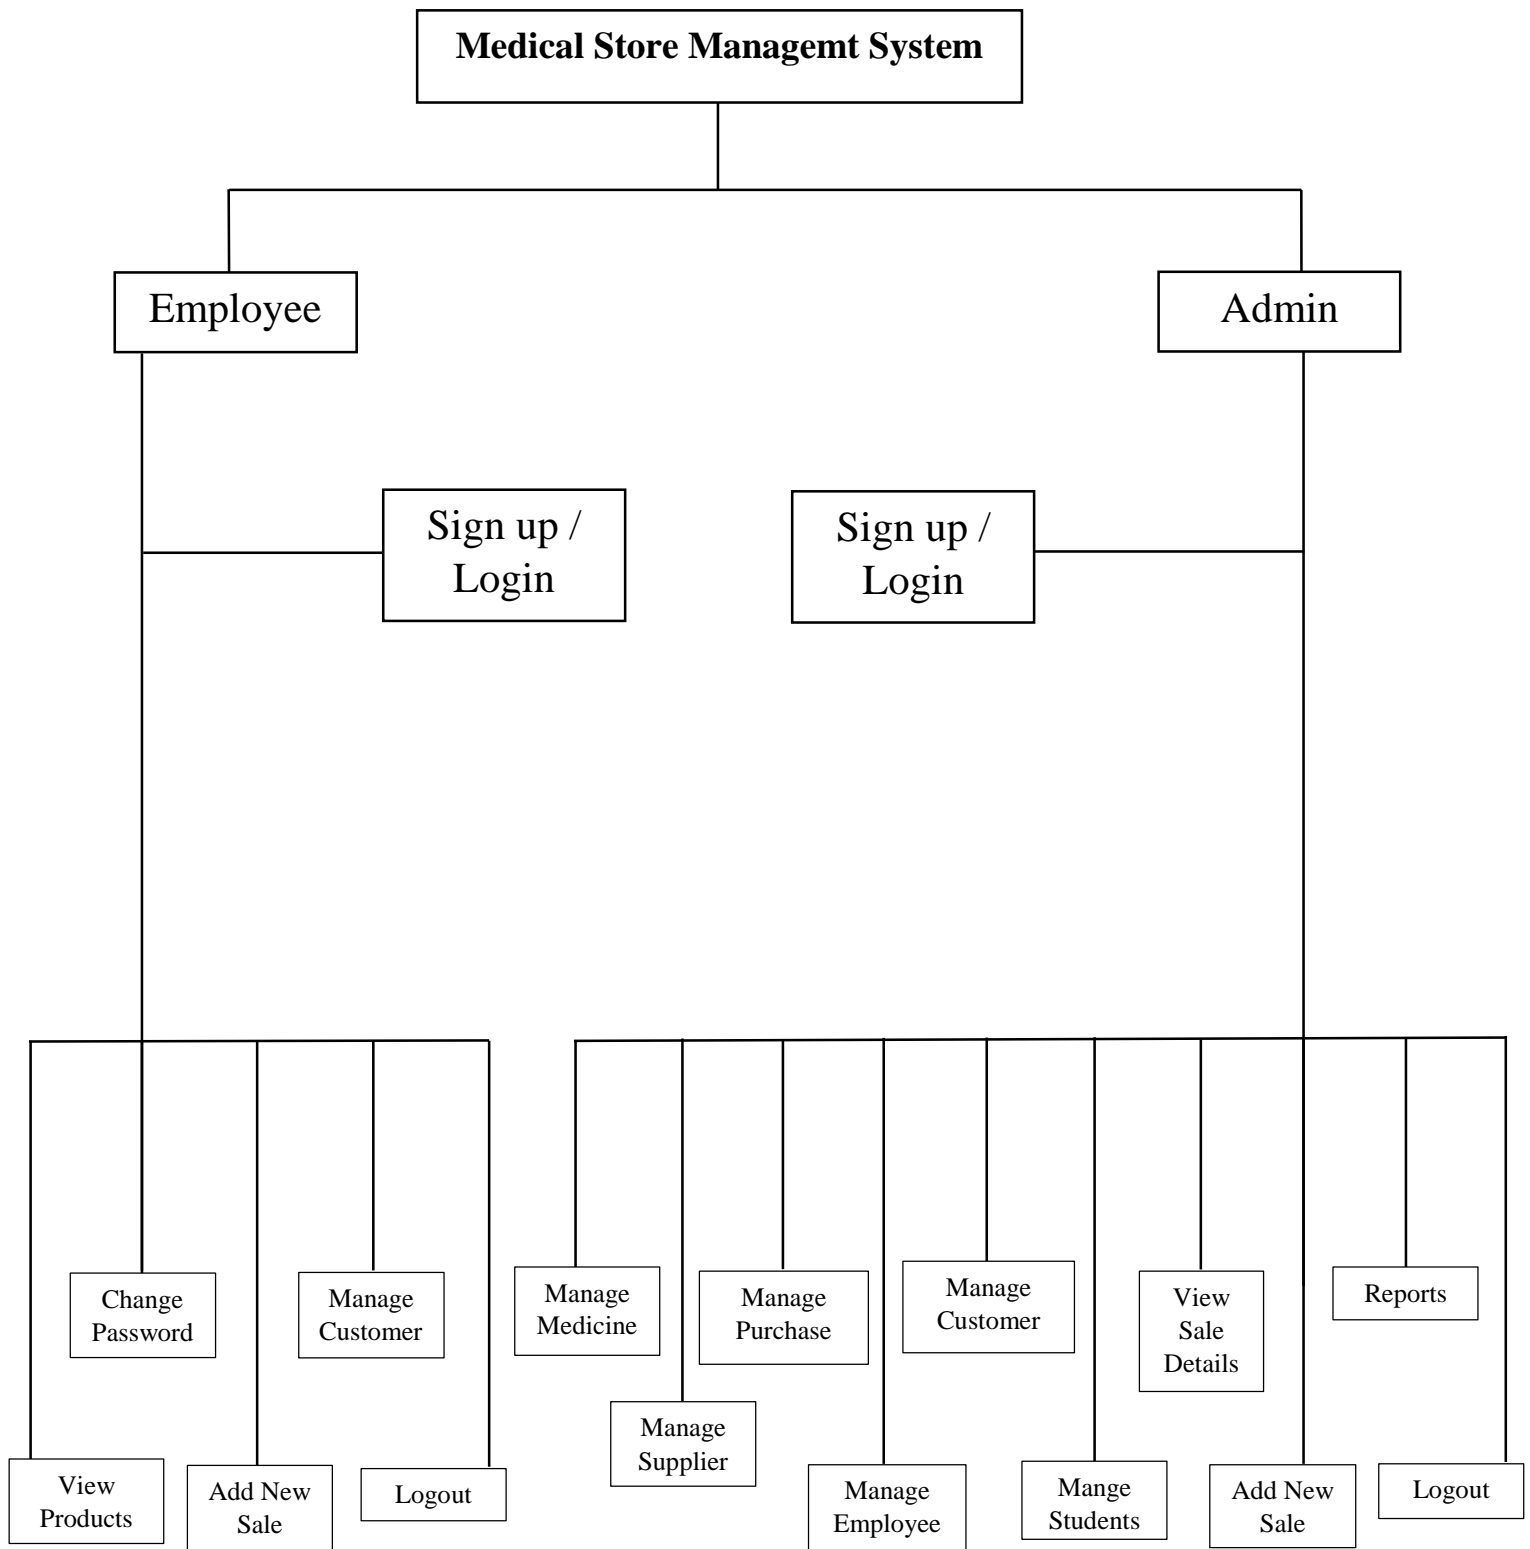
Medical Store Managemt System

Employee

Admin

Sign up / Login

Sign up / Login

Change Password

Manage Customer

View Products

Add New Sale

Logout

Manage Medicine

Manage Purchase

Manage Customer

View Sale Details

Reports

Manage Supplier

Manage Employee

Mange Students

Add New Sale

Logout